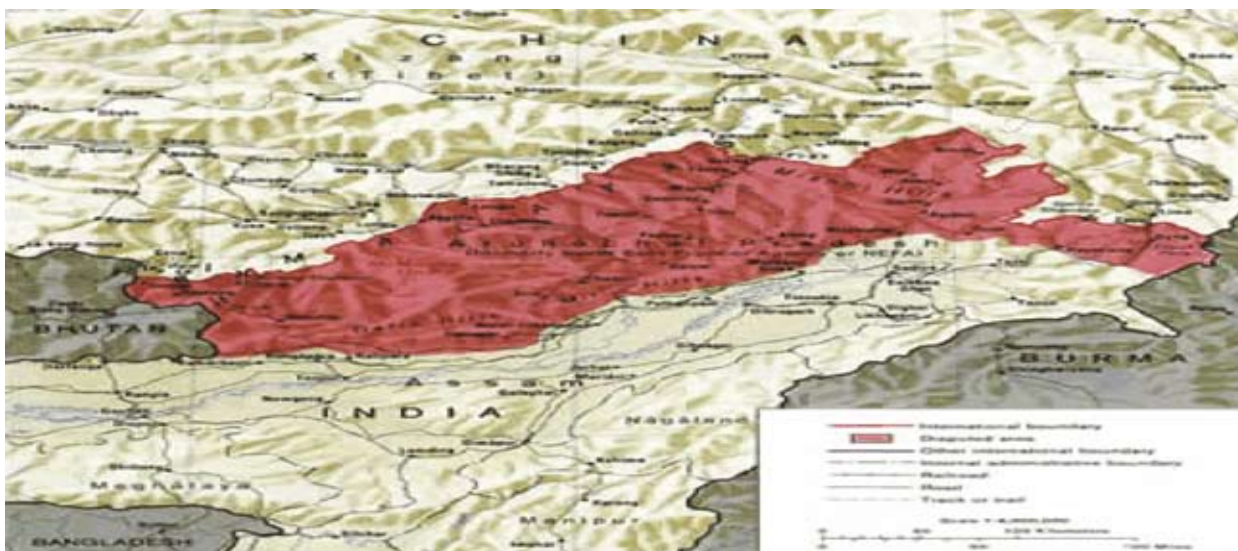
C H I N A
Xizang
(Tibet)
Arunachal Pradesh
or NEFA
BHUTAN
BURMA
Assam
INDIA
Nagaland
Meghalaya
Manipur
BANGLADESH
International boundary
Disputed area
Other international boundary
Internal administrative boundary
Railroad
Road
Track or trail
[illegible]